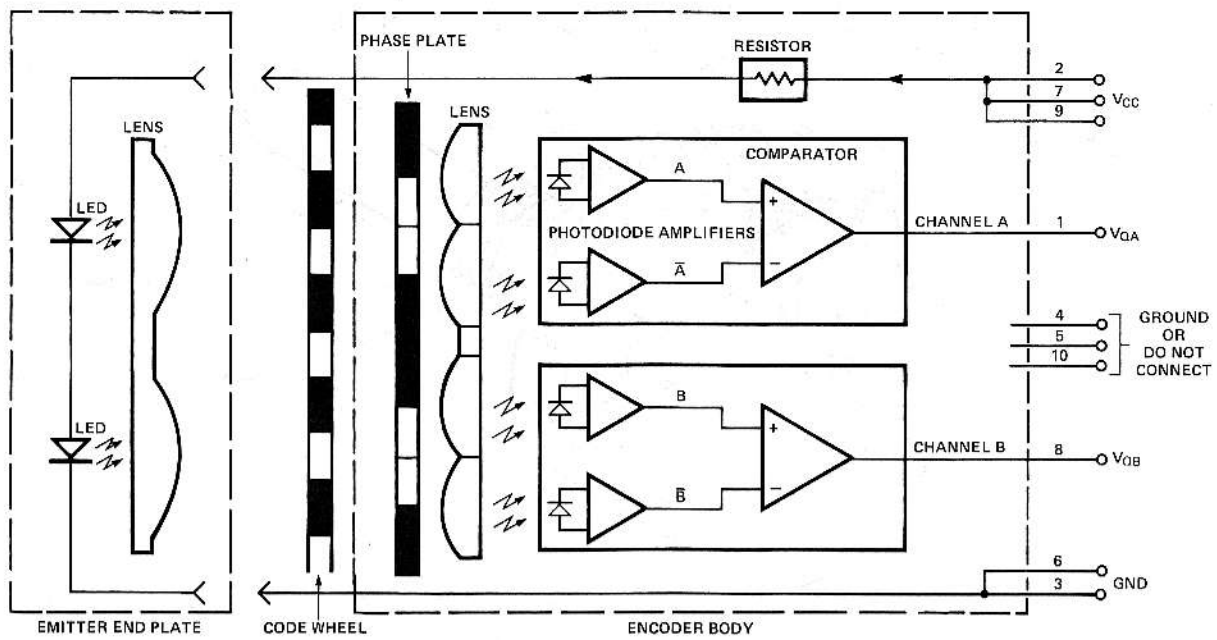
PHASE PLATE

RESISTOR

2
7
9
$V_{CC}$

LENS

LENS

COMPARATOR

A

+

LED

PHOTODIODE AMPLIFIERS

CHANNEL A

1
$V_{OA}$

$\overline{A}$

−

4
5
10

GROUND
OR
DO NOT
CONNECT

B

+

LED

CHANNEL B

8
$V_{OB}$

$\overline{B}$

−

6
3
GND

EMITTER END PLATE

CODE WHEEL

ENCODER BODY